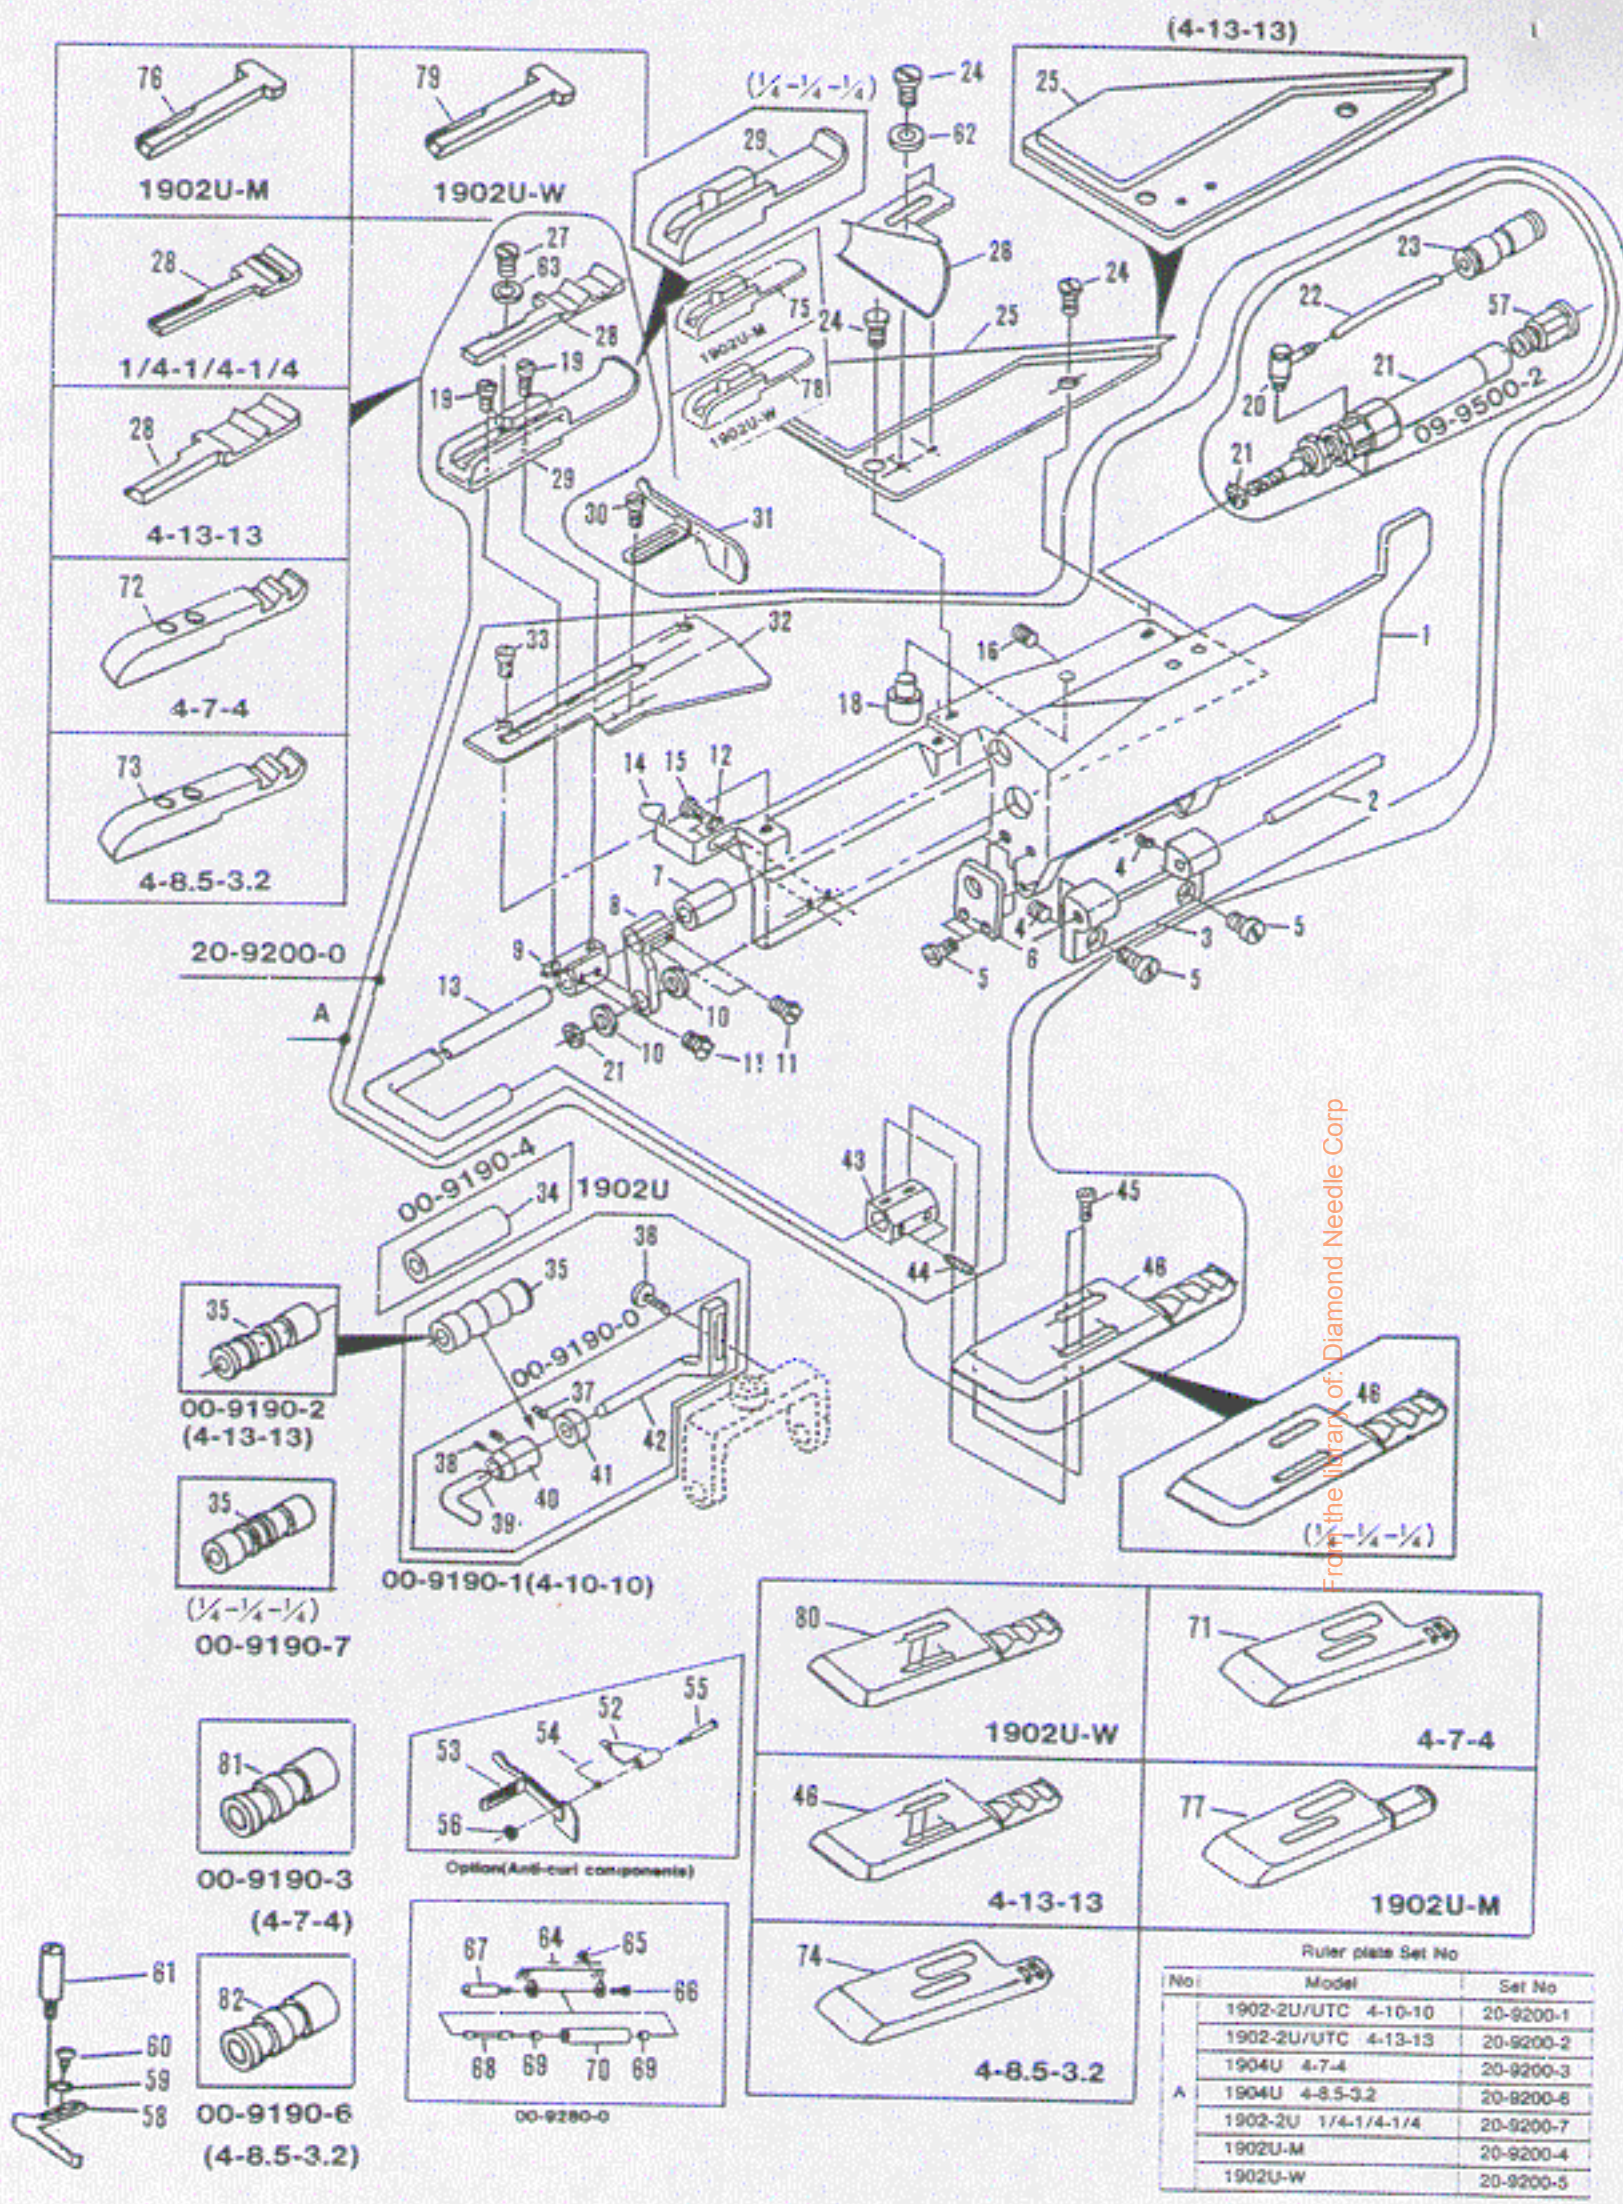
(4-13-13)

76
1902U-M

79
1902U-W

28
1/4-1/4-1/4

28
4-13-13

72
4-7-4

73
4-8.5-3.2

($\frac{1}{4}$-$\frac{1}{4}$-$\frac{1}{4}$)

24 62 25 29 27 63 28 19 19 29 28 75 1902U-M 78 1902U-W 24 24 25 23 22 57 21 20 21 09-9500-2 30 31 32 33 16 18 1 14 15 12 2 7 4 8 4 5 6 3 9 5 5 10 13 21 10 11 11

20-9200-0

A

43 45 44 46

00-9190-4
34 1902U
38
35
35
00-9190-0
37
42
38
41
40
39

00-9190-2
(4-13-13)

35
($\frac{1}{4}$-$\frac{1}{4}$-$\frac{1}{4}$)
00-9190-7

00-9190-1(4-10-10)

46
($\frac{1}{4}$-$\frac{1}{4}$-$\frac{1}{4}$)

80
1902U-W

71
4-7-4

46
4-13-13

77
1902U-M

74
4-8.5-3.2

55 53 54 52 56
Option(Anti-curl components)

81
00-9190-3
(4-7-4)

61
60
59
58

82
00-9190-6
(4-8.5-3.2)

67 64 65 66 68 69 70 69
00-9280-0

Ruler plate Set No

| No | Model | Set No |
|---|---|---|
| A | 1902-2U/UTC 4-10-10 | 20-9200-1 |
| | 1902-2U/UTC 4-13-13 | 20-9200-2 |
| | 1904U 4-7-4 | 20-9200-3 |
| | 1904U 4-8.5-3.2 | 20-9200-6 |
| | 1902-2U 1/4-1/4-1/4 | 20-9200-7 |
| | 1902U-M | 20-9200-4 |
| | 1902U-W | 20-9200-5 |

From the library of: Diamond Needle Corp